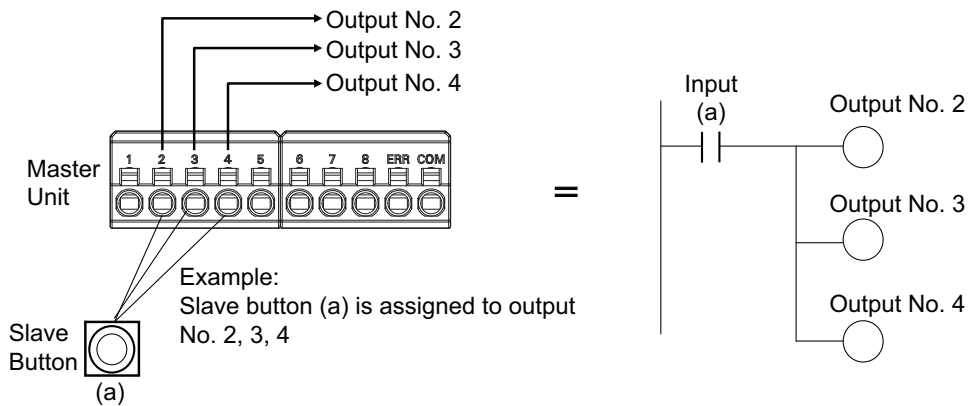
Output No. 2
Output No. 3
Output No. 4

Master Unit

1 2 3 4 5 6 7 8 ERR COM

Example:
Slave button (a) is assigned to output No. 2, 3, 4

Slave Button
(a)

=

Input
(a)

Output No. 2
Output No. 3
Output No. 4